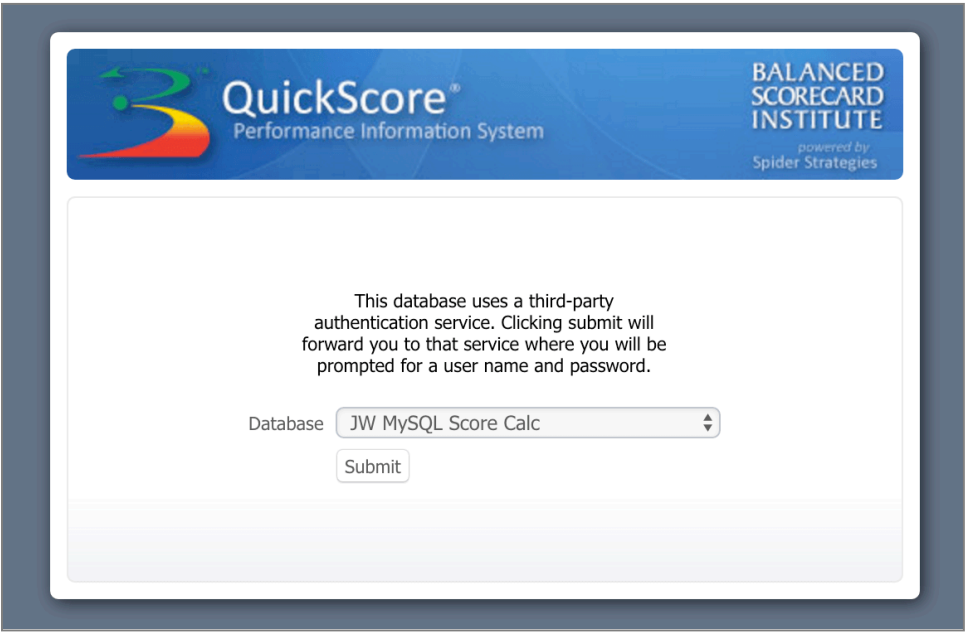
QuickScore®
Performance Information System

BALANCED SCORECARD INSTITUTE
powered by Spider Strategies

This database uses a third-party authentication service. Clicking submit will forward you to that service where you will be prompted for a user name and password.

Database JW MySQL Score Calc

Submit